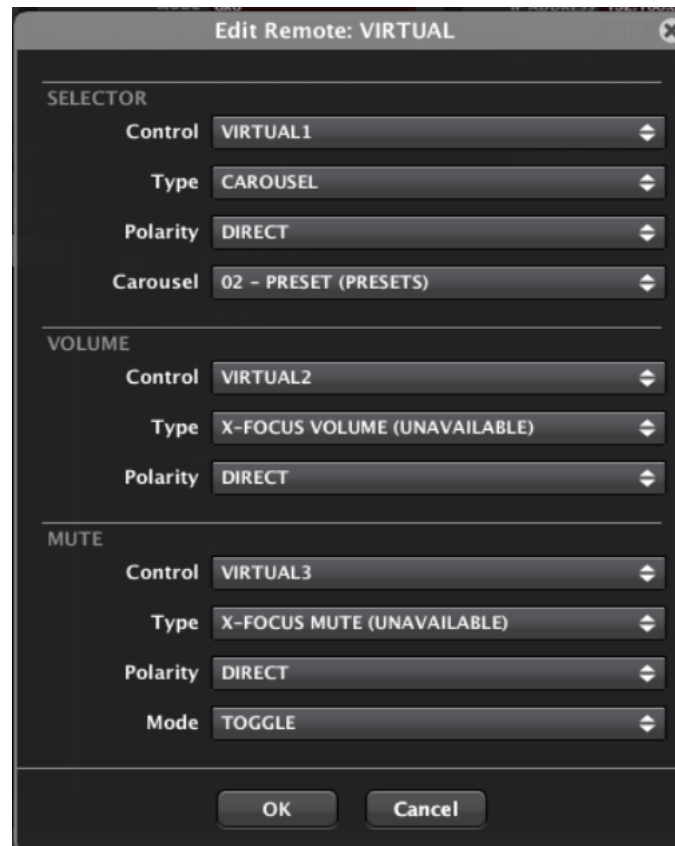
Edit Remote: VIRTUAL

SELECTOR

Control VIRTUAL1

Type CAROUSEL

Polarity DIRECT

Carousel 02 - PRESET (PRESETS)

VOLUME

Control VIRTUAL2

Type X-FOCUS VOLUME (UNAVAILABLE)

Polarity DIRECT

MUTE

Control VIRTUAL3

Type X-FOCUS MUTE (UNAVAILABLE)

Polarity DIRECT

Mode TOGGLE

OK Cancel